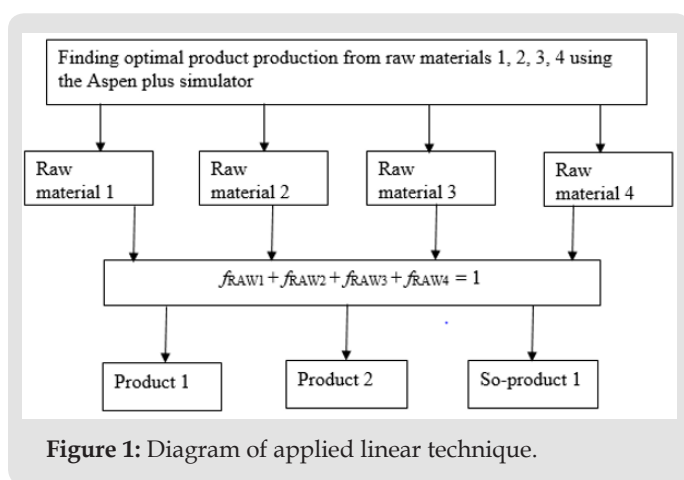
Finding optimal product production from raw materials 1, 2, 3, 4 using the Aspen plus simulator

Raw material 1

Raw material 2

Raw material 3

Raw material 4

$f_{RAW1} + f_{RAW2} + f_{RAW3} + f_{RAW4} = 1$

Product 1

Product 2

So-product 1

**Figure 1:** Diagram of applied linear technique.